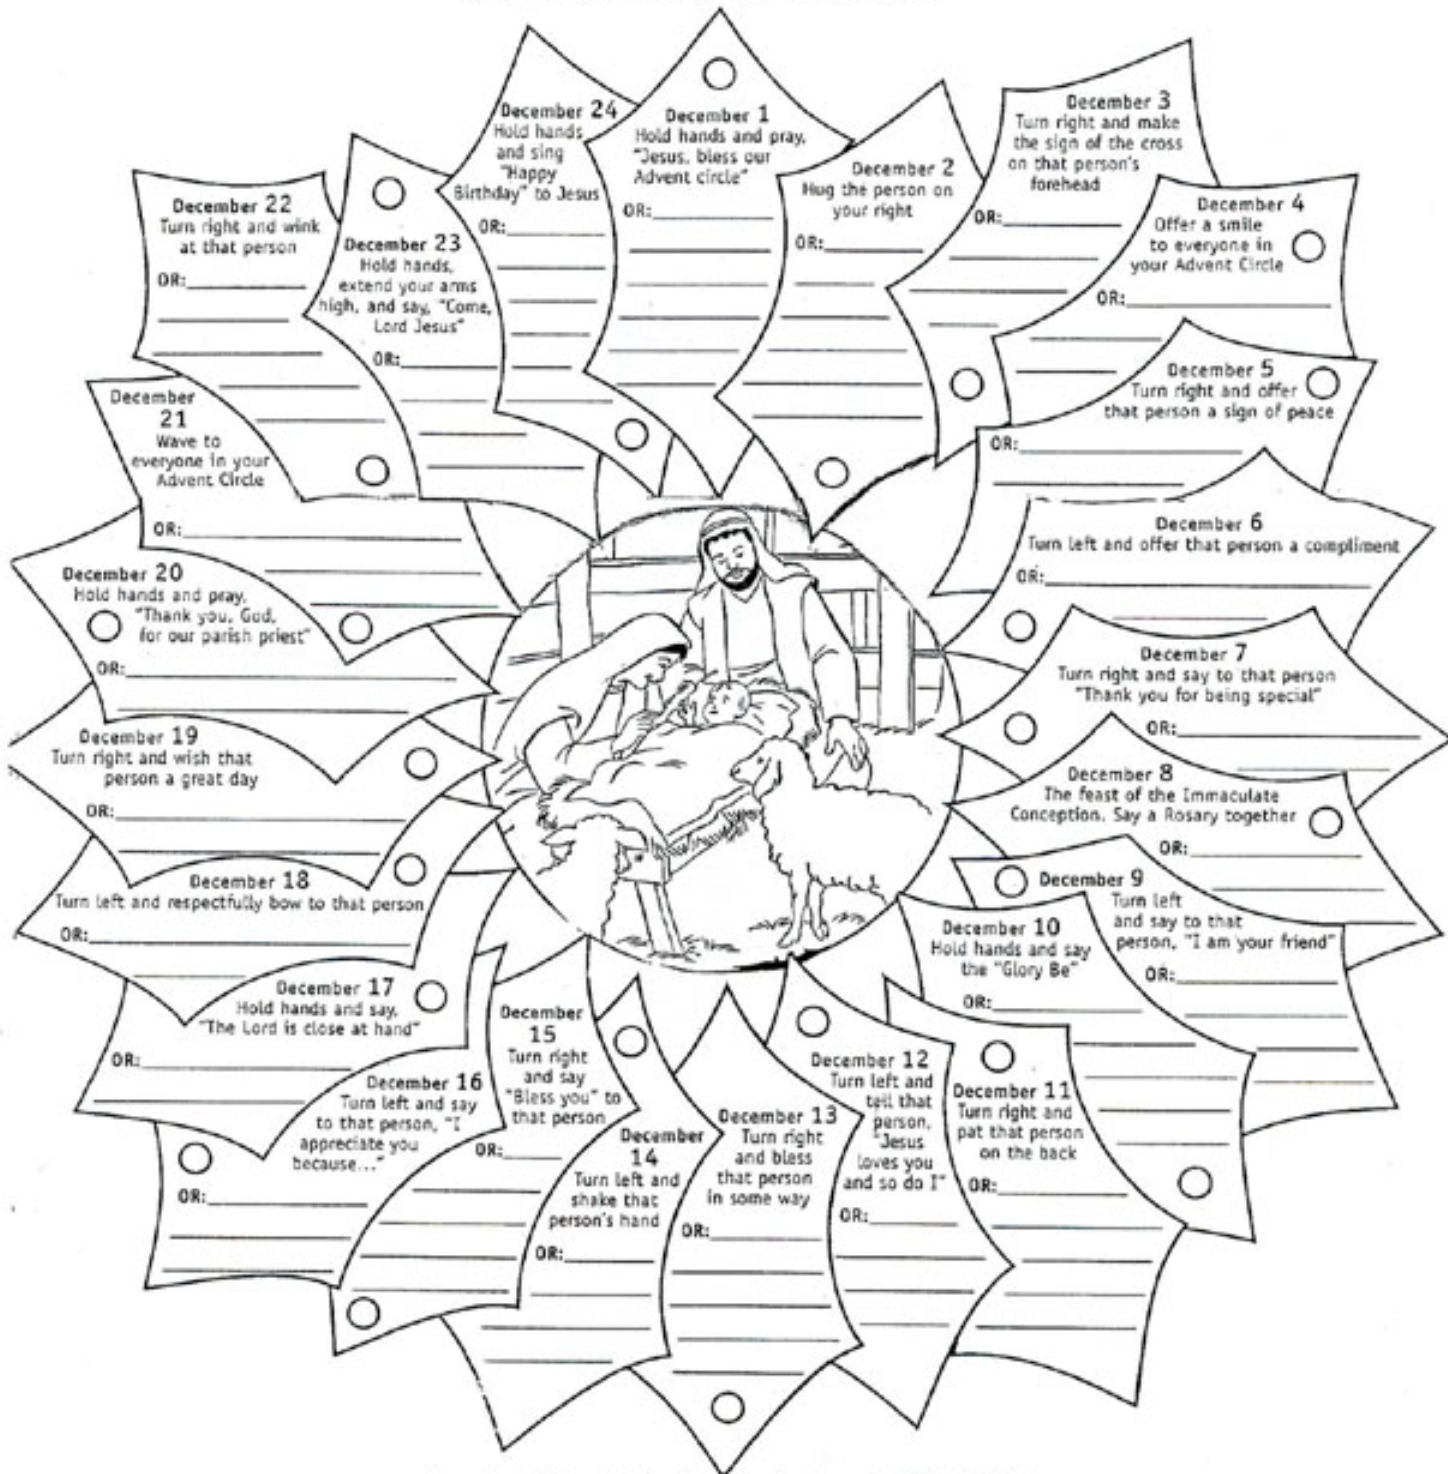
December 1
Hold hands and pray, "Jesus, bless our Advent circle"
OR:

December 2
Hug the person on your right
OR:

December 3
Turn right and make the sign of the cross on that person's forehead
OR:

December 4
Offer a smile to everyone in your Advent Circle
OR:

December 5
Turn right and offer that person a sign of peace
OR:

December 6
Turn left and offer that person a compliment
OR:

December 7
Turn right and say to that person "Thank you for being special"
OR:

December 8
The feast of the Immaculate Conception. Say a Rosary together
OR:

December 9
Turn left and say to that person, "I am your friend"
OR:

December 10
Hold hands and say the "Glory Be"
OR:

December 11
Turn right and pat that person on the back
OR:

December 12
Turn left and tell that person, "Jesus loves you and so do I"
OR:

December 13
Turn right and bless that person in some way
OR:

December 14
Turn left and shake that person's hand
OR:

December 15
Turn right and say "Bless you" to that person
OR:

December 16
Turn left and say to that person, "I appreciate you because..."
OR:

December 17
Hold hands and say, "The Lord is close at hand"
OR:

December 18
Turn left and respectfully bow to that person
OR:

December 19
Turn right and wish that person a great day
OR:

December 20
Hold hands and pray, "Thank you, God, for our parish priest"
OR:

December 21
Wave to everyone in your Advent Circle
OR:

December 22
Turn right and wink at that person
OR:

December 23
Hold hands, extend your arms high, and say, "Come, Lord Jesus"
OR:

December 24
Hold hands and sing "Happy Birthday" to Jesus
OR: